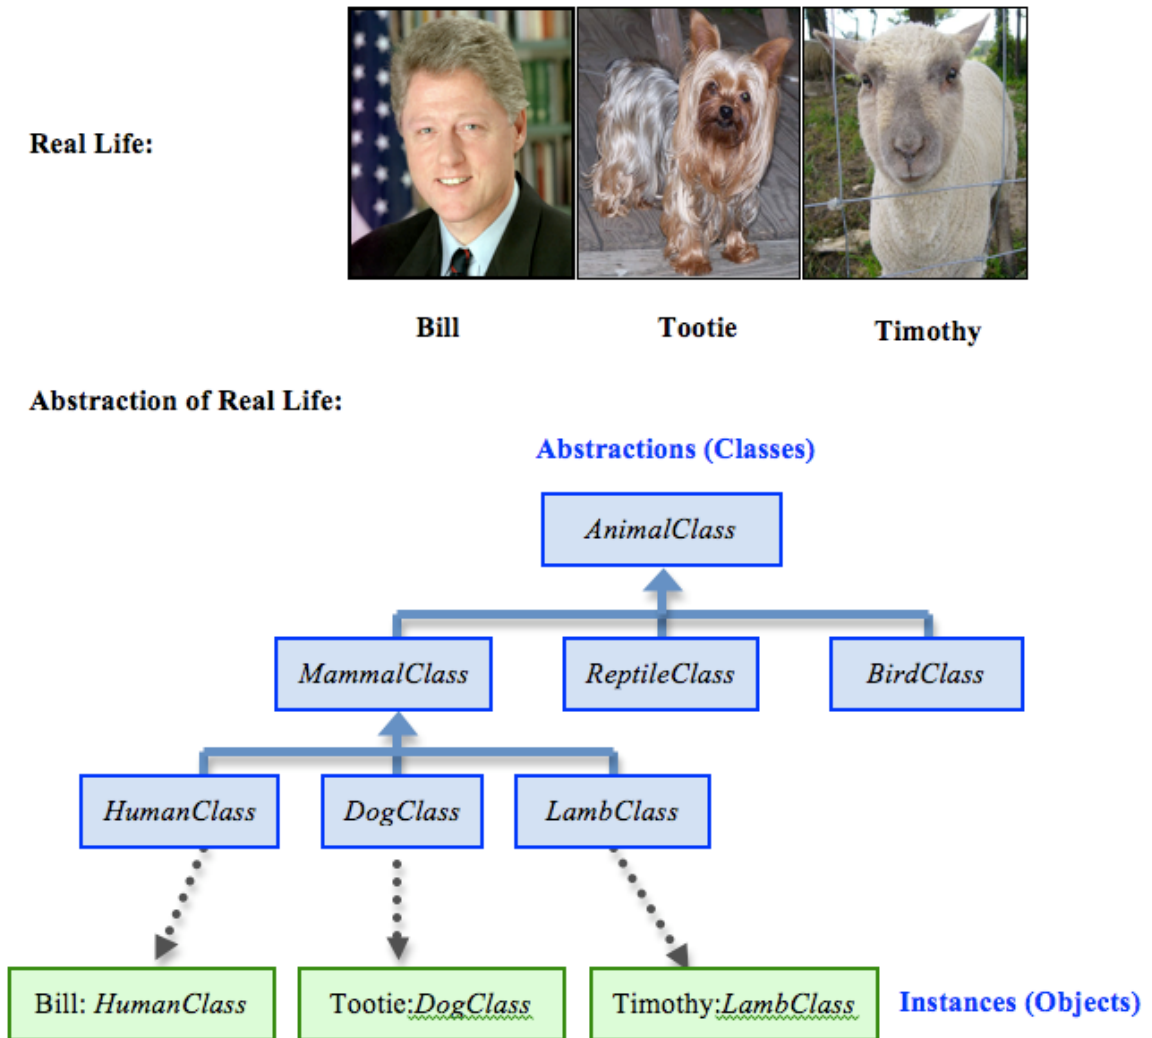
Real Life:

Bill Tootie Timothy

Abstraction of Real Life:

Abstractions (Classes)

AnimalClass

MammalClass ReptileClass BirdClass

HumanClass DogClass LambClass

Bill: HumanClass Tootie:DogClass Timothy:LambClass Instances (Objects)